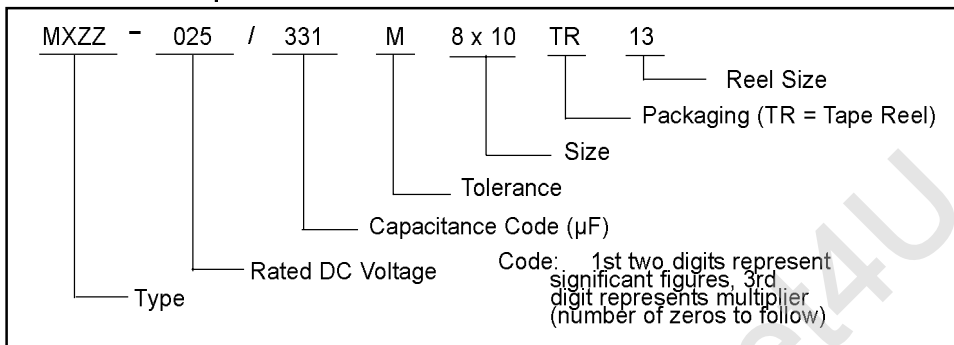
MXZZ - 025 / 331 M 8 x 10 TR 13

Reel Size

Packaging (TR = Tape Reel)

Size

Tolerance

Capacitance Code (µF)

Rated DC Voltage

Code: 1st two digits represent significant figures, 3rd digit represents multiplier (number of zeros to follow)

Type